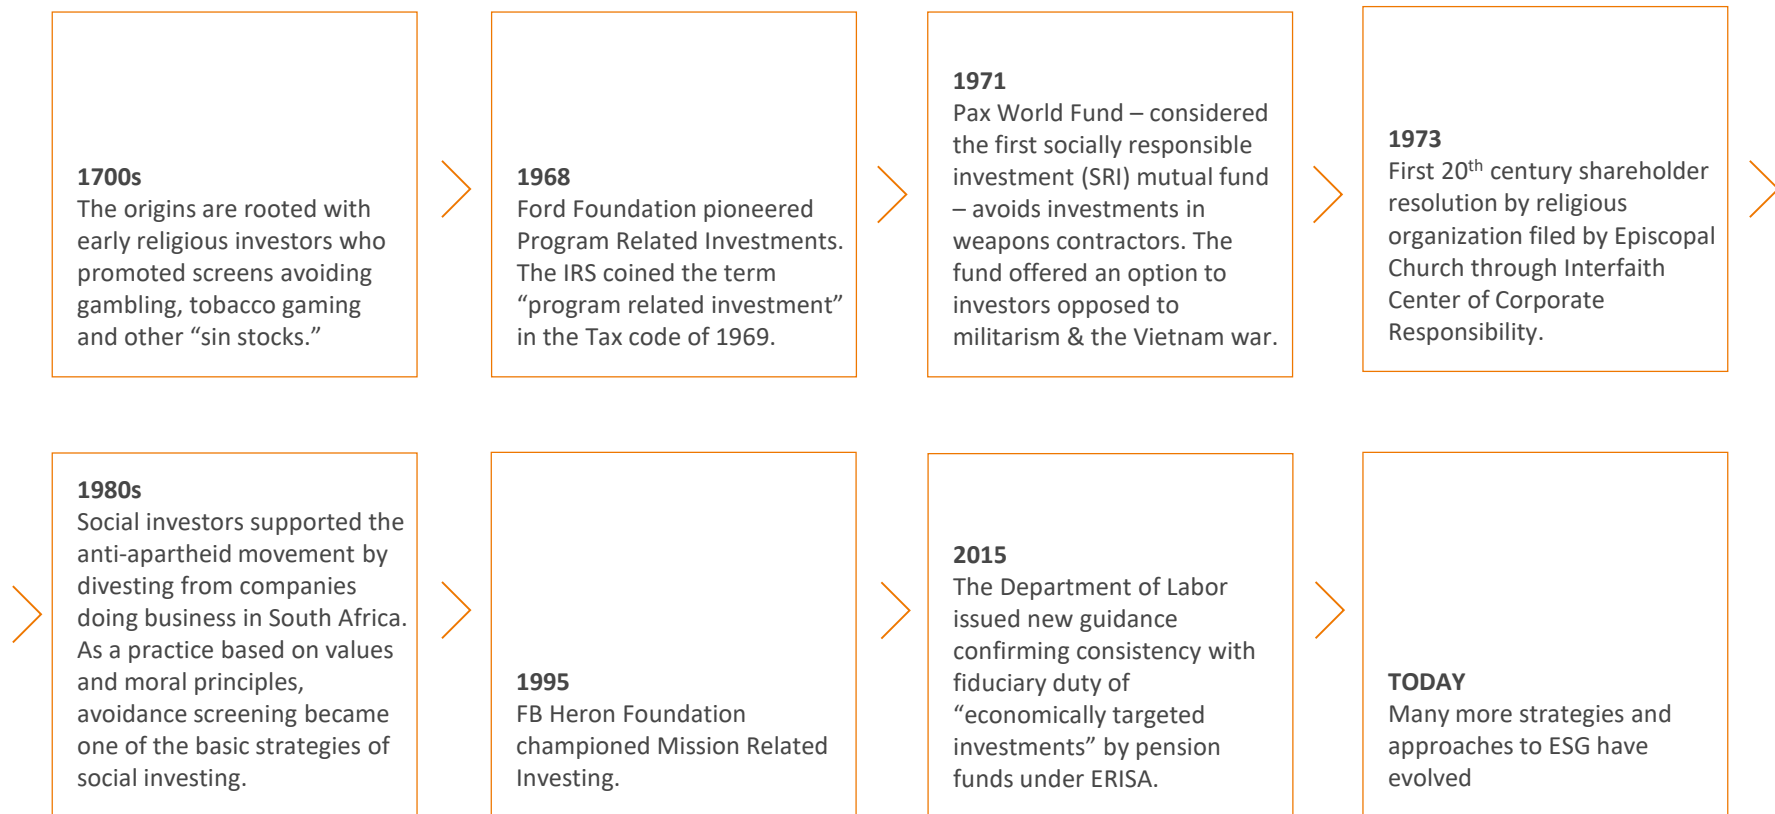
**1700s**
The origins are rooted with early religious investors who promoted screens avoiding gambling, tobacco gaming and other “sin stocks.”

**1968**
Ford Foundation pioneered Program Related Investments. The IRS coined the term “program related investment” in the Tax code of 1969.

**1971**
Pax World Fund – considered the first socially responsible investment (SRI) mutual fund – avoids investments in weapons contractors. The fund offered an option to investors opposed to militarism & the Vietnam war.

**1973**
First 20$^{th}$ century shareholder resolution by religious organization filed by Episcopal Church through Interfaith Center of Corporate Responsibility.

**1980s**
Social investors supported the anti-apartheid movement by divesting from companies doing business in South Africa. As a practice based on values and moral principles, avoidance screening became one of the basic strategies of social investing.

**1995**
FB Heron Foundation championed Mission Related Investing.

**2015**
The Department of Labor issued new guidance confirming consistency with fiduciary duty of “economically targeted investments” by pension funds under ERISA.

**TODAY**
Many more strategies and approaches to ESG have evolved